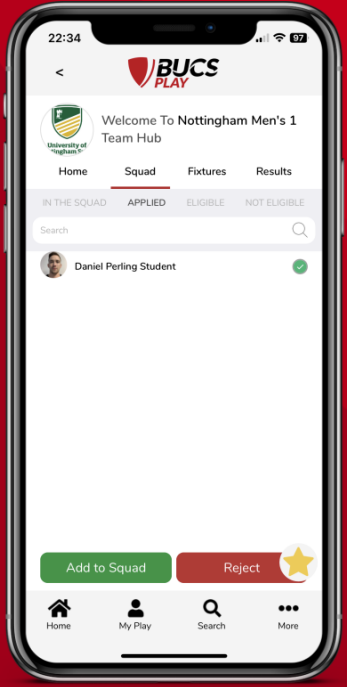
22:34
97

<
BUCS PLAY

University of Nottingham

Welcome To Nottingham Men's 1 Team Hub

Home
Squad
Fixtures
Results

IN THE SQUAD
APPLIED
ELIGIBLE
NOT ELIGIBLE

Search

Daniel Perling Student

Add to Squad
Reject

Home
My Play
Search
More